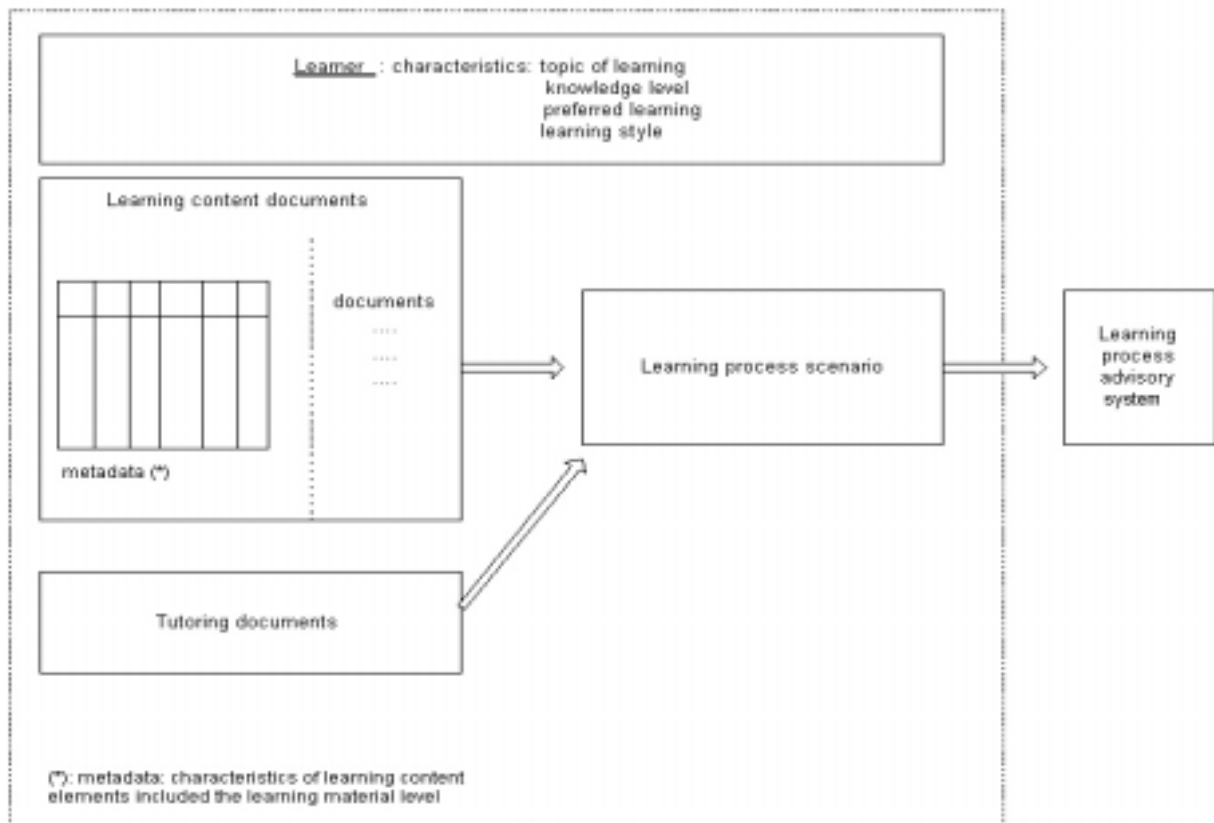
Learner : characteristics: topic of learning
knowledge level
preferred learning
learning style

Learning content documents

documents
....
....
....

metadata (*)

Learning process scenario

Learning process advisory system

Tutoring documents

(*): metadata: characteristics of learning content elements included the learning material level